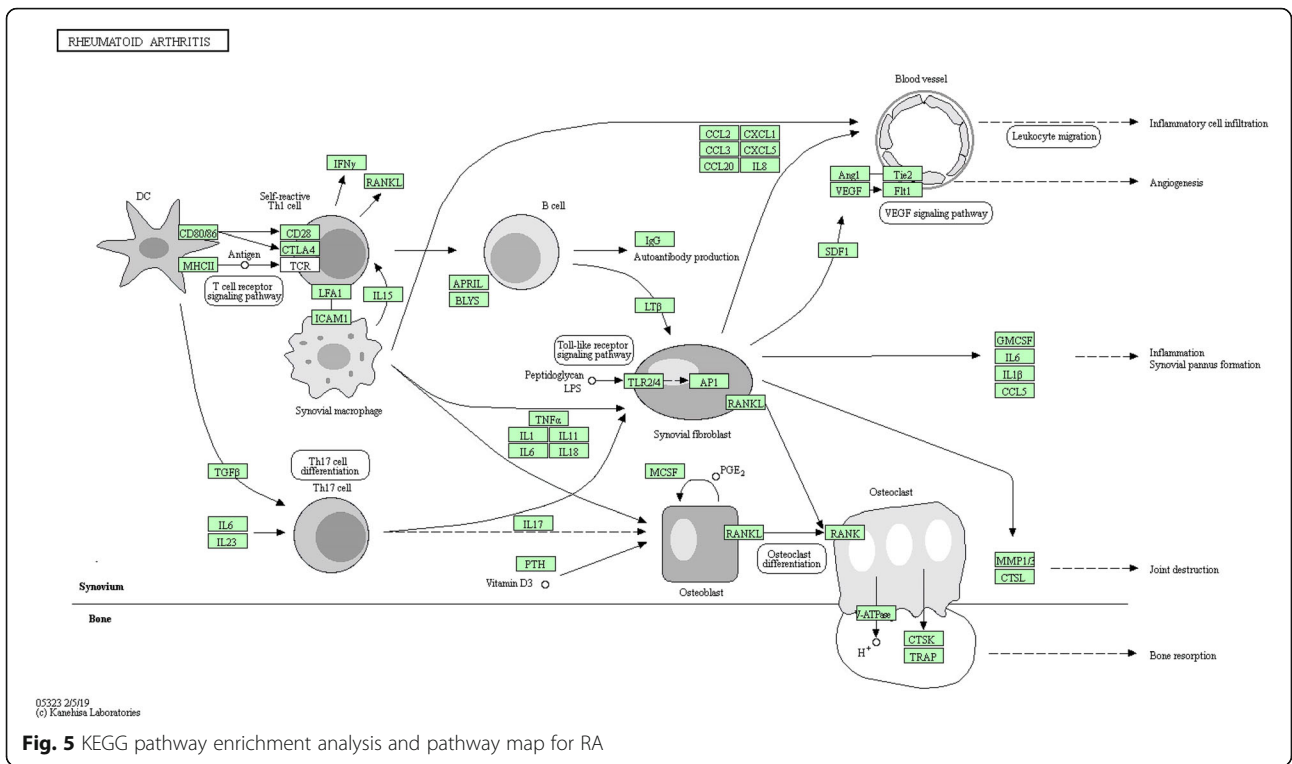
RHEUMATOID ARTHRITIS

Blood vessel

Inflammatory cell infiltration

Leukocyte migration

CCL2 CXCL1
CCL3 CXCL5
CCL20 IL8

Ang1 Tie2
VEGF Flt1

Angiogenesis

VEGF signaling pathway

IFNγ

RANKL

DC

Self-reactive Th1 cell

CD80/86
CD28
CTLA4
MHCII
Antigen
TCR

T cell receptor signaling pathway

LFA1
IL15
ICAM1

B cell

IgG
Autoantibody production

APRIL
BLYS

LTβ

SDF1

Toll-like receptor signaling pathway

Peptidoglycan
LPS
TLR2/4
AP1

GMCSF
IL6
IL1β
CCL5

Inflammation
Synovial pannus formation

Synovial macrophage

TNFα
IL1 IL11
IL6 IL18

Synovial fibroblast

RANKL

TGFβ

Th17 cell differentiation

Th17 cell

MCSF
PGE$_2$

Osteoclast

IL6
IL23

IL17

RANKL
RANK

Osteoclast differentiation

PTH
Vitamin D3

Osteoblast

MMP1/3
CTSL

Joint destruction

Synovium

Bone

V-ATPase
H$^+$
CTSK
TRAP

Bone resorption

05323 2/5/19
(c) Kanehisa Laboratories

Fig. 5 KEGG pathway enrichment analysis and pathway map for RA